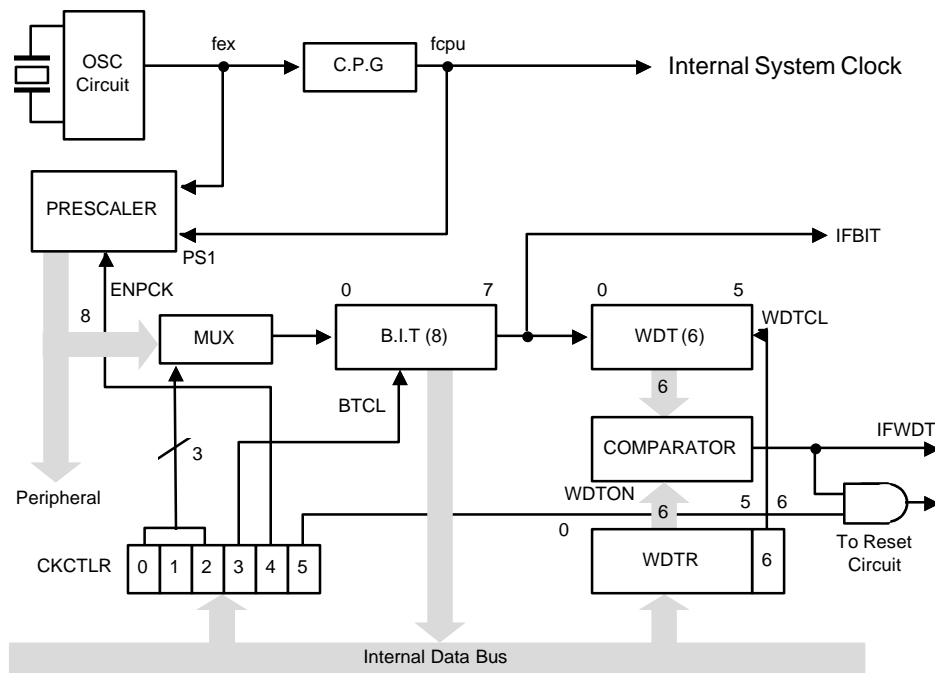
OSC Circuit
fex
C.P.G
fcpu
Internal System Clock
PRESCALER
PS1
IFBIT
ENPCK
0
7
0
5
8
MUX
B.I.T (8)
WDT (6)
WDTCL
BTCL
6
3
COMPARATOR
IFWDT
Peripheral
WDTON
5
6
6
0
CKCTLR
0
1
2
3
4
5
WDTR
6
To Reset Circuit
Internal Data Bus